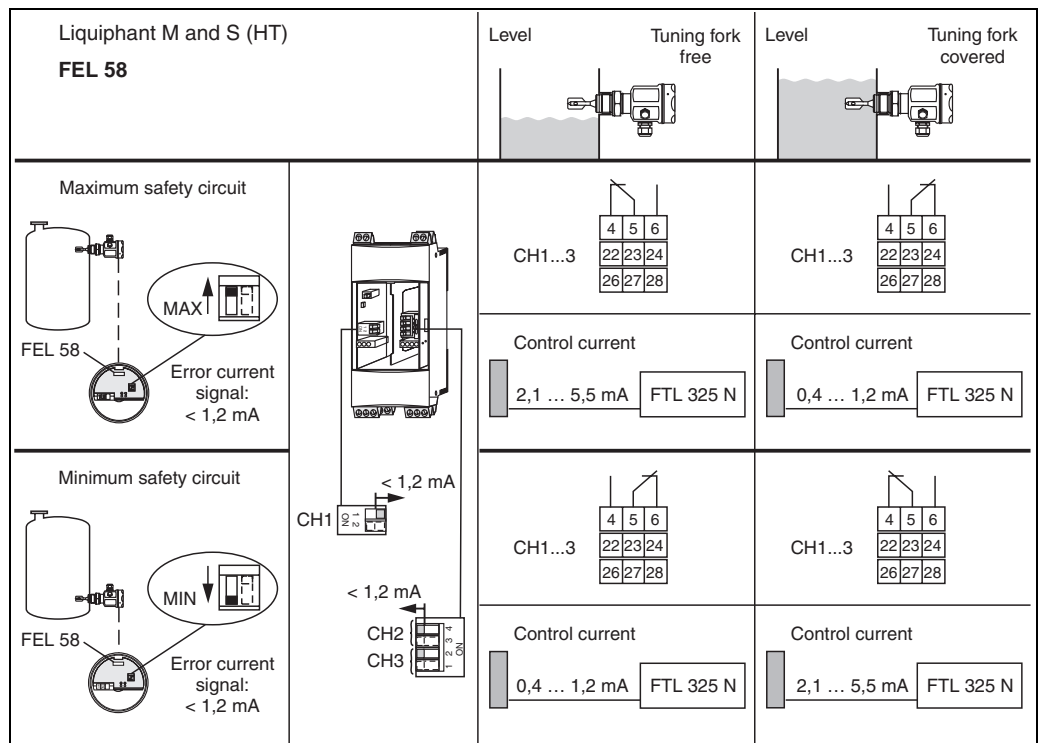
Liquiphant M and S (HT)
FEL 58

Level

Tuning fork free

Level

Tuning fork covered

Maximum safety circuit

MAX

FEL 58

Error current signal: < 1,2 mA

4 5 6
CH1...3
22 23 24
26 27 28

4 5 6
CH1...3
22 23 24
26 27 28

Control current
2,1 … 5,5 mA
FTL 325 N

Control current
0,4 … 1,2 mA
FTL 325 N

Minimum safety circuit

MIN

FEL 58

Error current signal: < 1,2 mA

< 1,2 mA
CH1
1 2
ON

< 1,2 mA
CH2
CH3
1 2 3 4
ON

4 5 6
CH1...3
22 23 24
26 27 28

4 5 6
CH1...3
22 23 24
26 27 28

Control current
0,4 … 1,2 mA
FTL 325 N

Control current
2,1 … 5,5 mA
FTL 325 N